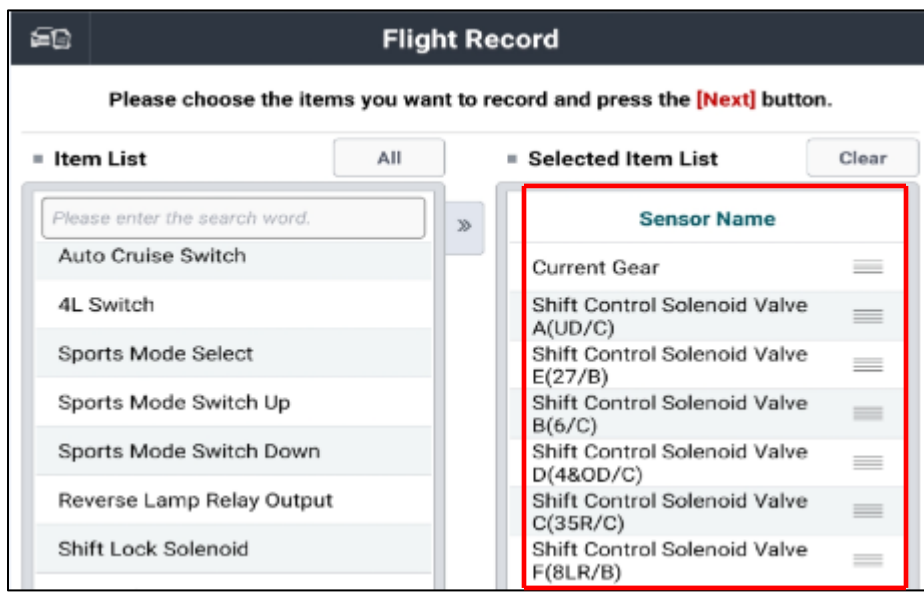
Flight Record

Please choose the items you want to record and press the [Next] button.

Item List

All

Please enter the search word.

Auto Cruise Switch

4L Switch

Sports Mode Select

Sports Mode Switch Up

Sports Mode Switch Down

Reverse Lamp Relay Output

Shift Lock Solenoid

»

Selected Item List

Clear

Sensor Name

Current Gear

Shift Control Solenoid Valve A(UD/C)

Shift Control Solenoid Valve E(27/B)

Shift Control Solenoid Valve B(6/C)

Shift Control Solenoid Valve D(4&OD/C)

Shift Control Solenoid Valve C(35R/C)

Shift Control Solenoid Valve F(8LR/B)